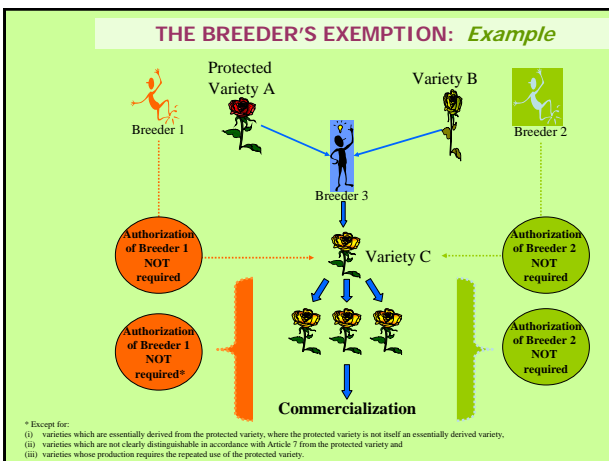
THE BREEDER'S EXEMPTION: *Example*

Protected Variety A

Variety B

Breeder 1

Breeder 2

Breeder 3

Authorization of Breeder 1 NOT required

Variety C

Authorization of Breeder 2 NOT required

Authorization of Breeder 1 NOT required*

Authorization of Breeder 2 NOT required

Commercialization

* Except for:
(i) varieties which are essentially derived from the protected variety, where the protected variety is not itself an essentially derived variety,
(ii) varieties which are not clearly distinguishable in accordance with Article 7 from the protected variety and
(iii) varieties whose production requires the repeated use of the protected variety.